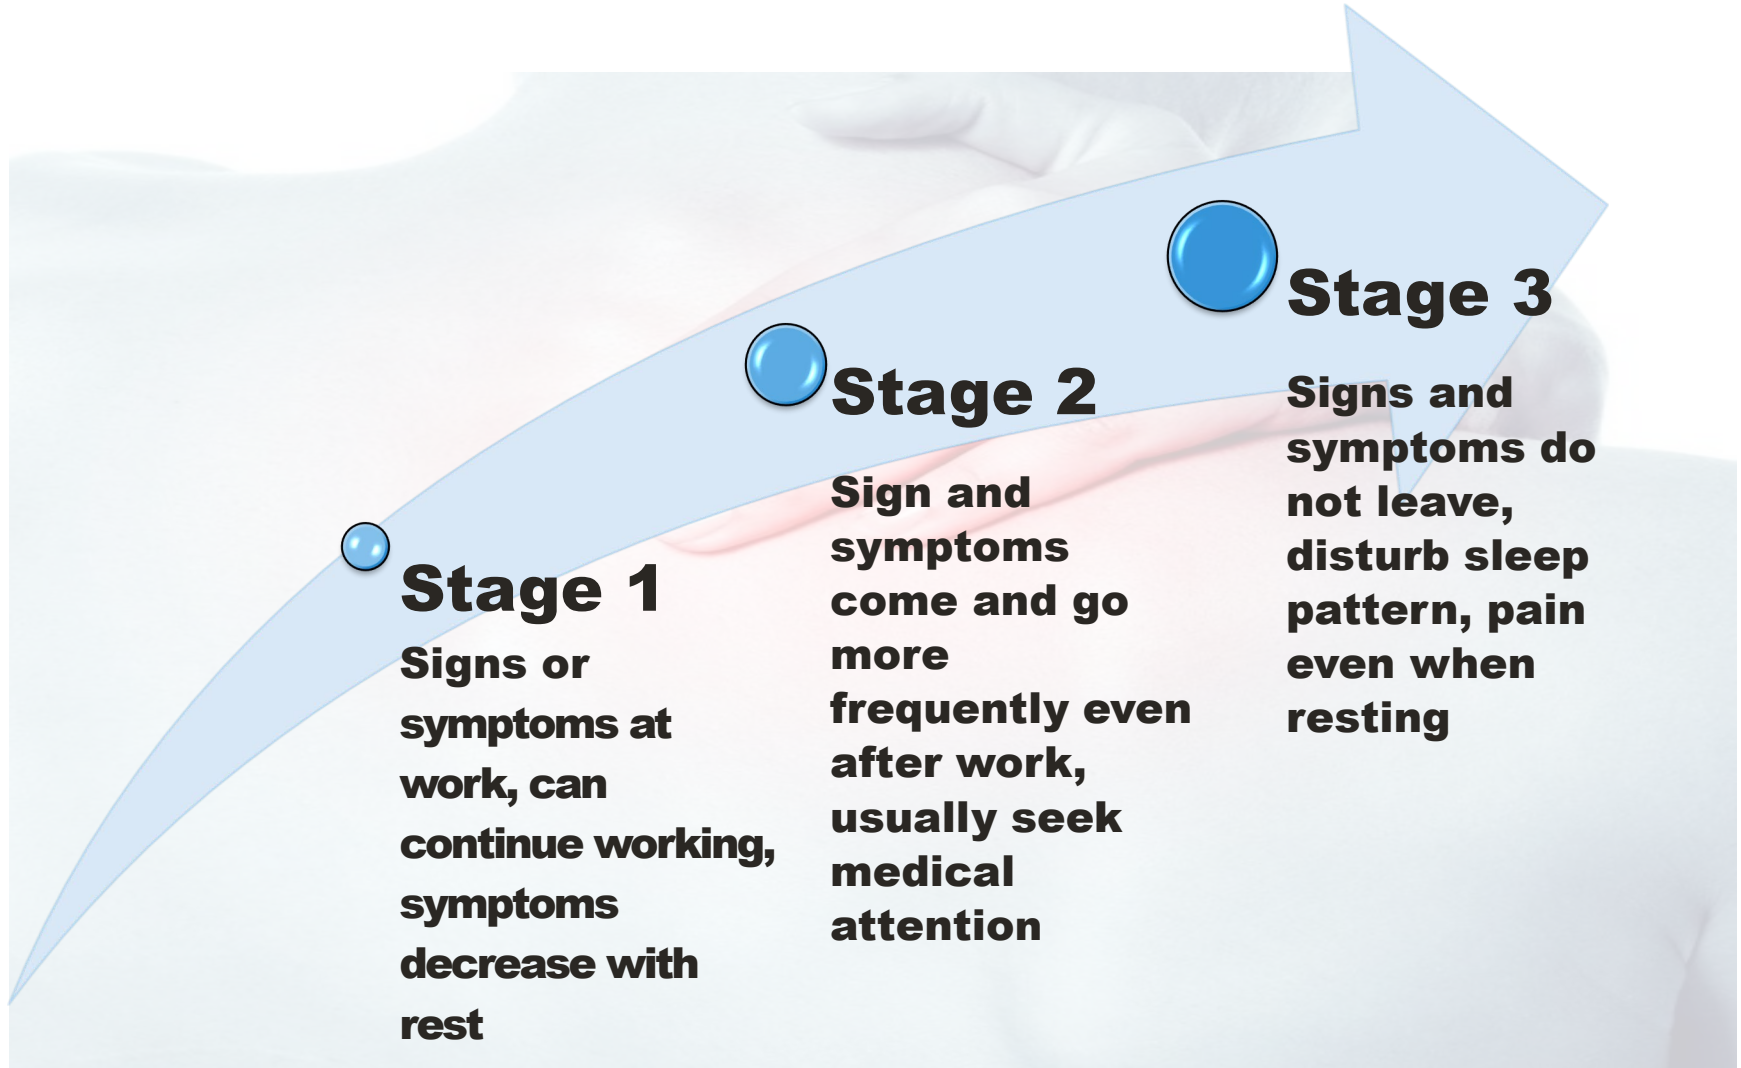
Stage 1

Signs or symptoms at work, can continue working, symptoms decrease with rest

Stage 2

Sign and symptoms come and go more frequently even after work, usually seek medical attention

Stage 3

Signs and symptoms do not leave, disturb sleep pattern, pain even when resting